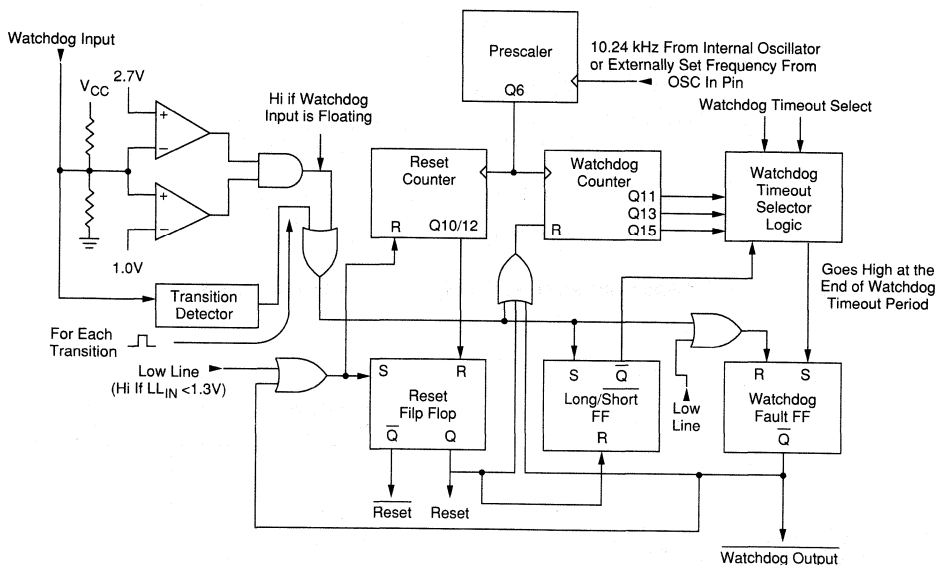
Watchdog Input

$V_{CC}$

2.7V

1.0V

Hi if Watchdog Input is Floating

Prescaler

Q6

10.24 kHz From Internal Oscillator or Externally Set Frequency From OSC In Pin

Watchdog Timeout Select

Reset Counter

R

Q10/12

Watchdog Counter

Q11

Q13

Q15

R

Watchdog Timeout Selector Logic

Goes High at the End of Watchdog Timeout Period

Transition Detector

For Each Transition

Low Line (Hi If $LL_{IN}$ <1.3V)

S

R

Reset Filp Flop

$\overline{Q}$

Q

$\overline{\text{Reset}}$

Reset

S

$\overline{Q}$

Long/$\overline{\text{Short}}$ FF

R

Low Line

R

S

Watchdog Fault FF

$\overline{Q}$

$\overline{\text{Watchdog Output}}$